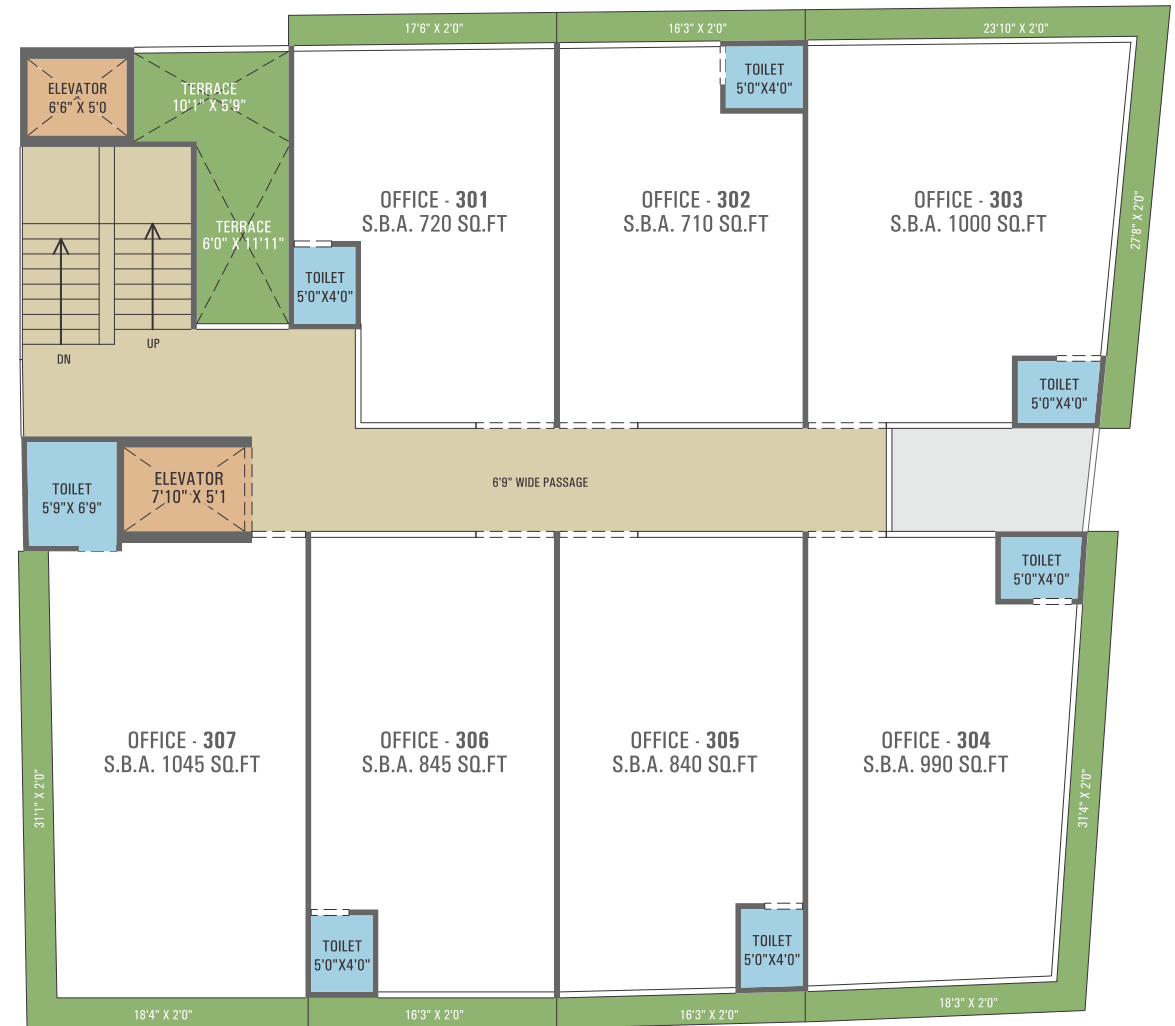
17'6" X 2'0"
16'3" X 2'0"
23'10" X 2'0"

ELEVATOR
6'6" X 5'0

TERRACE
10'1" X 5'9"

TOILET
5'0"X4'0"

TERRACE
6'0" X 11'11"

OFFICE - 301
S.B.A. 720 SQ.FT

OFFICE - 302
S.B.A. 710 SQ.FT

OFFICE - 303
S.B.A. 1000 SQ.FT

27'8" X 2'0"

TOILET
5'0"X4'0"

DN
UP

TOILET
5'0"X4'0"

TOILET
5'9"X 6'9"

ELEVATOR
7'10" X 5'1

6'9" WIDE PASSAGE

TOILET
5'0"X4'0"

OFFICE - 307
S.B.A. 1045 SQ.FT

OFFICE - 306
S.B.A. 845 SQ.FT

OFFICE - 305
S.B.A. 840 SQ.FT

OFFICE - 304
S.B.A. 990 SQ.FT

31'1" X 2'0"
31'4" X 2'0"

TOILET
5'0"X4'0"

TOILET
5'0"X4'0"

18'4" X 2'0"
16'3" X 2'0"
16'3" X 2'0"
18'3" X 2'0"